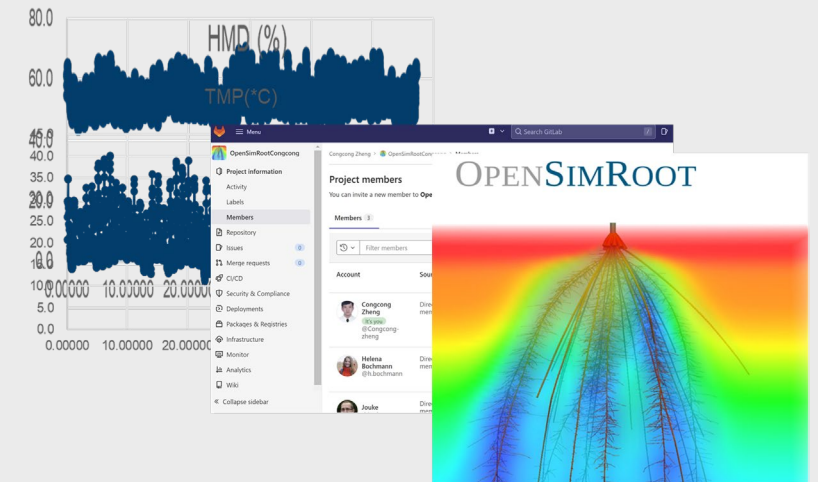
80.0
HMD (%)
60.0
TMP(*C)
45.0
40.0
35.0
30.0
25.0
20.0
15.0
10.0
5.0
0.0
0.00000 10.00000 20.00000
0.00000 10.00000 20.00000

Menu
Search GitLab
OpenSimRootCongcong
Project information
Activity
Labels
Members
Repository
Issues 0
Merge requests 0
CI/CD
Security & Compliance
Deployments
Packages & Registries
Infrastructure
Monitor
Analytics
Wiki
Collapse sidebar

Congcong Zheng > OpenSimRootCon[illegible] > Members
Project members
You can invite a new member to Ope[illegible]
Members 3
Filter members
Account
Sou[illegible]
Congcong Zheng
It's you
@Congcong-zheng
Dire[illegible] mem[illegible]
Helena Bochmann
@h.bochmann
Dire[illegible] mem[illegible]
Jouke
Dire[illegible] mem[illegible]

OPENSIMROOT